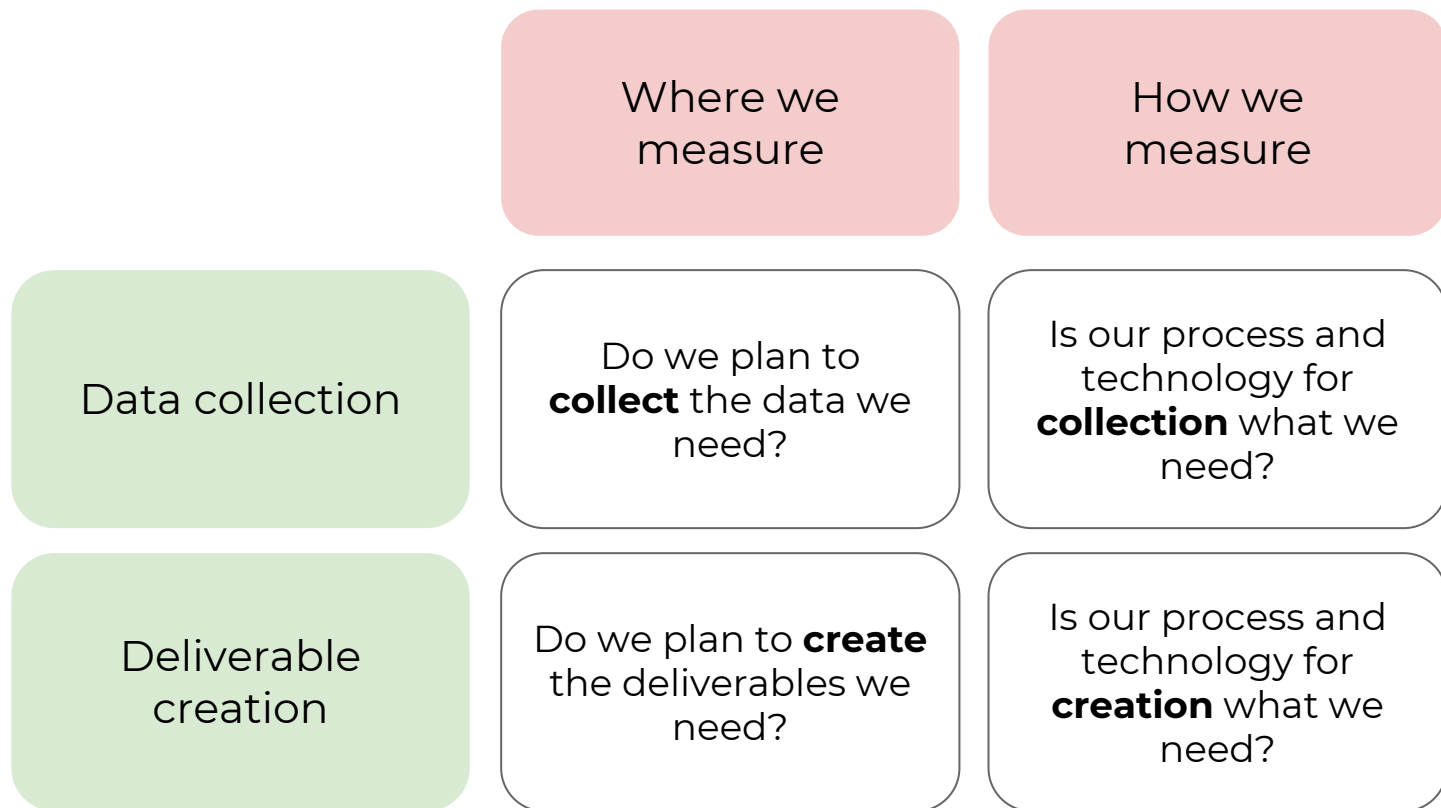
|  | Where we measure | How we measure |
|---|---|---|
| Data collection | Do we plan to **collect** the data we need? | Is our process and technology for **collection** what we need? |
| Deliverable creation | Do we plan to **create** the deliverables we need? | Is our process and technology for **creation** what we need? |